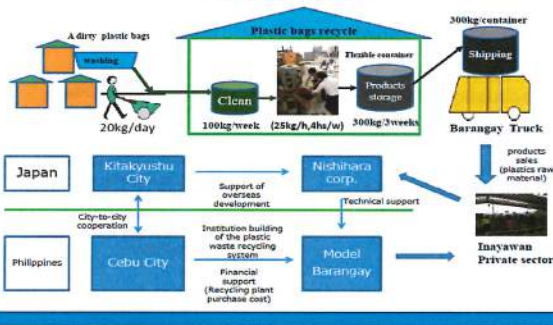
A dirty plastic bags
washing
20kg/day
Plastic bags recycle
Clean
100kg/week
(25kg/h,4hs/w)
Flexible container
Products storage
300kg/3weeks
300kg/container
Shipping
Barangay Truck
products sales (plastics raw material)
Japan
Kitakyushu City
Support of overseas development
Nishihara corp.
Technical support
City-to-city cooperation
Philippines
Cebu City
Institution building of the plastic waste recycling system
Financial support (Recycling plant purchase cost)
Model Barangay
Inayawan
Private sector